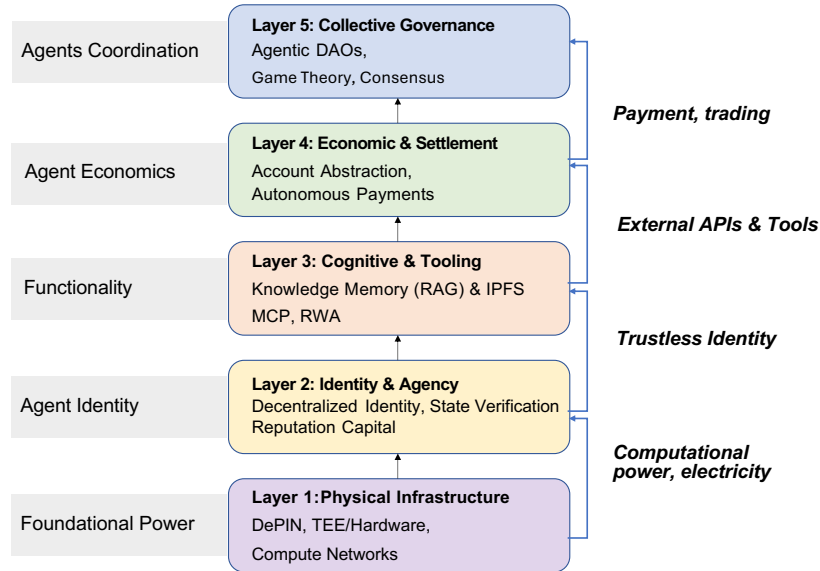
Agents Coordination

Layer 5: Collective Governance
Agentic DAOs,
Game Theory, Consensus

Payment, trading

Agent Economics

Layer 4: Economic & Settlement
Account Abstraction,
Autonomous Payments

External APIs & Tools

Functionality

Layer 3: Cognitive & Tooling
Knowledge Memory (RAG) & IPFS
MCP, RWA

Trustless Identity

Agent Identity

Layer 2: Identity & Agency
Decentralized Identity, State Verification
Reputation Capital

Computational power, electricity

Foundational Power

Layer 1: Physical Infrastructure
DePIN, TEE/Hardware,
Compute Networks